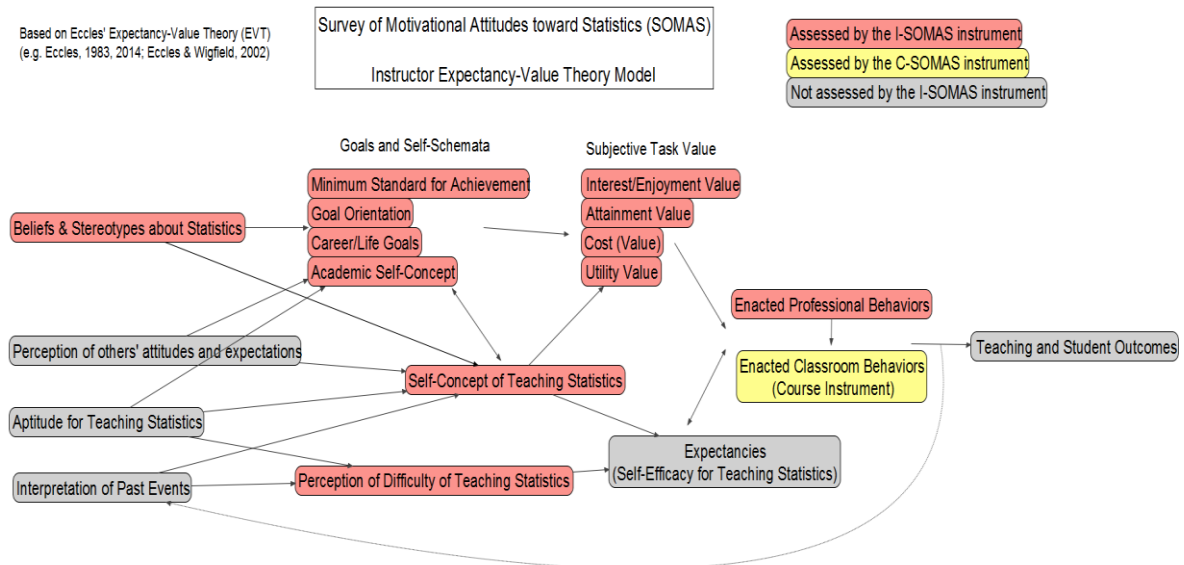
Based on Eccles' Expectancy-Value Theory (EVT)
(e.g. Eccles, 1983, 2014; Eccles & Wigfield, 2002)

Survey of Motivational Attitudes toward Statistics (SOMAS)

Instructor Expectancy-Value Theory Model

Assessed by the I-SOMAS instrument
Assessed by the C-SOMAS instrument
Not assessed by the I-SOMAS instrument

Goals and Self-Schemata

Subjective Task Value

Minimum Standard for Achievement
Goal Orientation
Career/Life Goals
Academic Self-Concept

Interest/Enjoyment Value
Attainment Value
Cost (Value)
Utility Value

Beliefs & Stereotypes about Statistics

Enacted Professional Behaviors

Perception of others' attitudes and expectations

Enacted Classroom Behaviors
(Course Instrument)

Teaching and Student Outcomes

Self-Concept of Teaching Statistics

Aptitude for Teaching Statistics

Expectancies
(Self-Efficacy for Teaching Statistics)

Interpretation of Past Events

Perception of Difficulty of Teaching Statistics